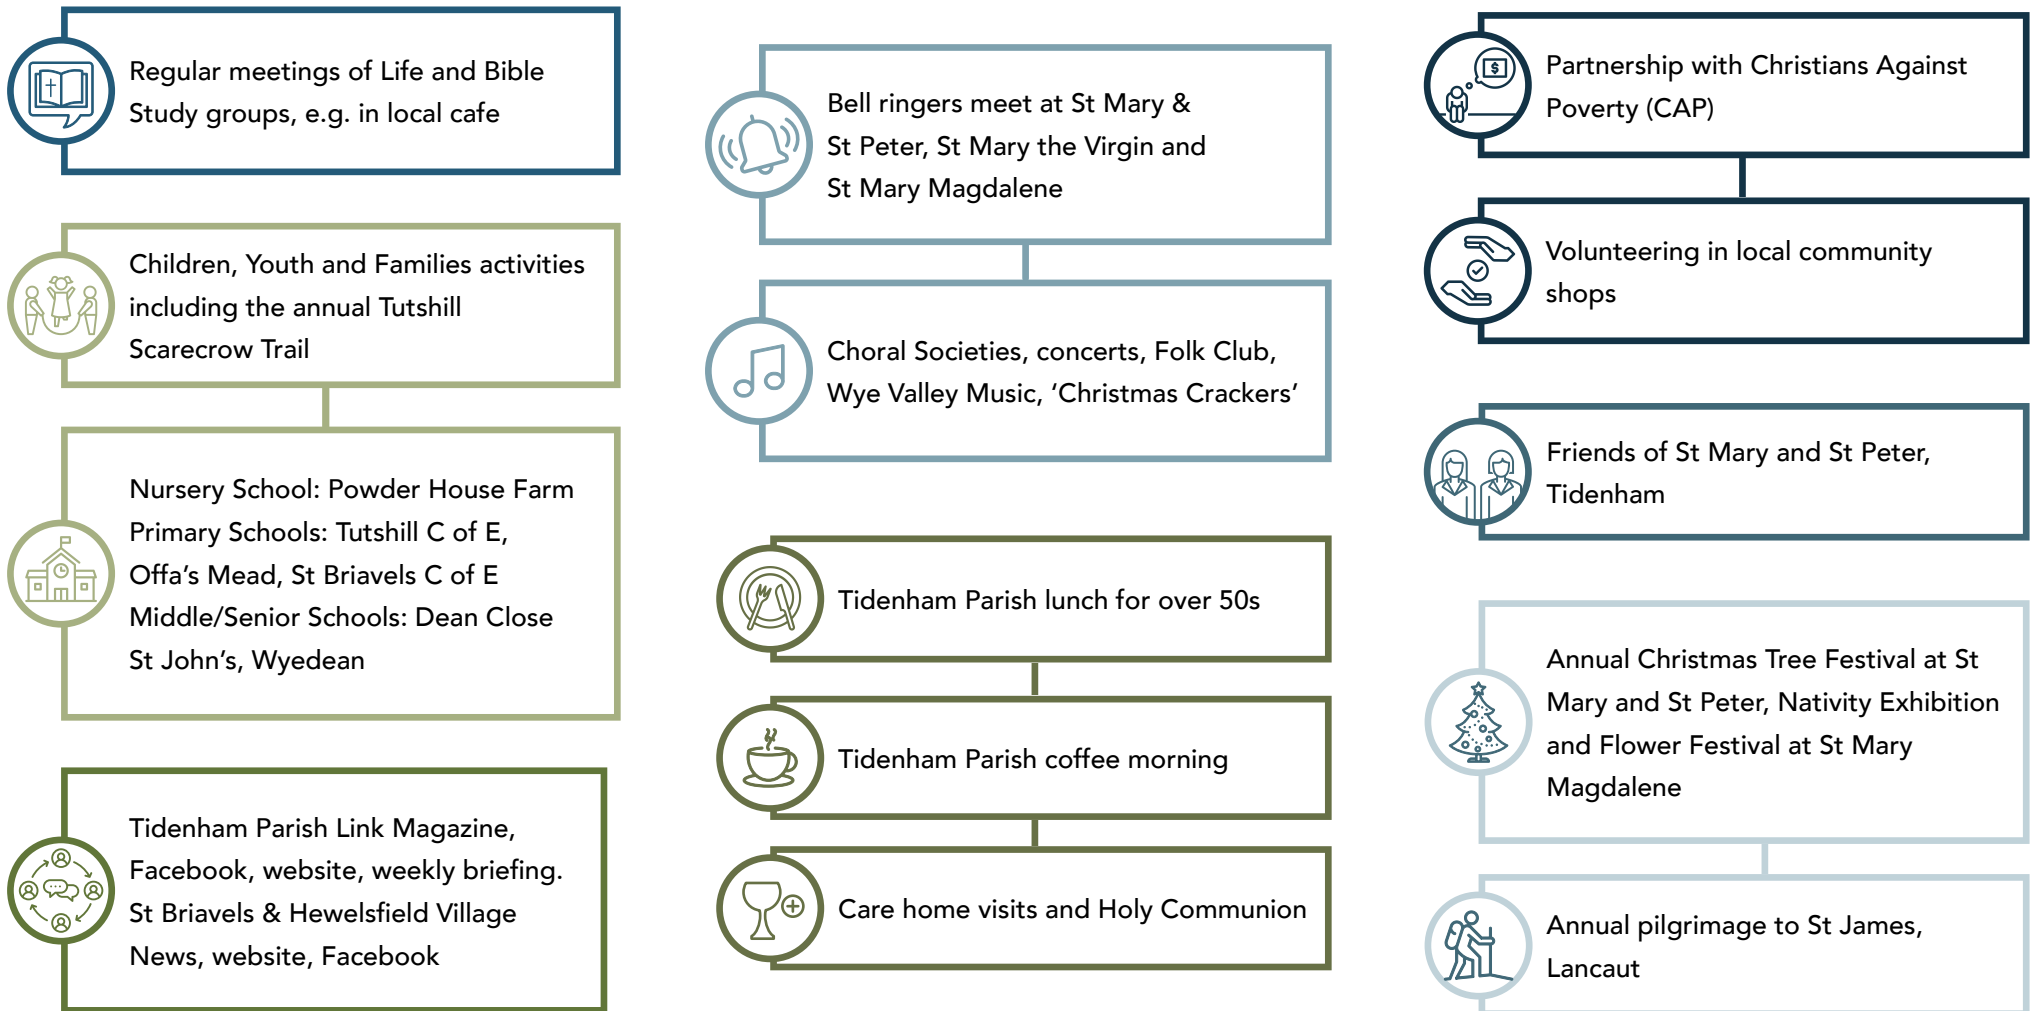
Regular meetings of Life and Bible Study groups, e.g. in local cafe

Children, Youth and Families activities including the annual Tutshill Scarecrow Trail

Nursery School: Powder House Farm
Primary Schools: Tutshill C of E, Offa's Mead, St Briavels C of E
Middle/Senior Schools: Dean Close St John's, Wyedean

Tidenham Parish Link Magazine, Facebook, website, weekly briefing. St Briavels & Hewelsfield Village News, website, Facebook

Bell ringers meet at St Mary & St Peter, St Mary the Virgin and St Mary Magdalene

Choral Societies, concerts, Folk Club, Wye Valley Music, 'Christmas Crackers'

Tidenham Parish lunch for over 50s

Tidenham Parish coffee morning

Care home visits and Holy Communion

Partnership with Christians Against Poverty (CAP)

Volunteering in local community shops

Friends of St Mary and St Peter, Tidenham

Annual Christmas Tree Festival at St Mary and St Peter, Nativity Exhibition and Flower Festival at St Mary Magdalene

Annual pilgrimage to St James, Lancaut